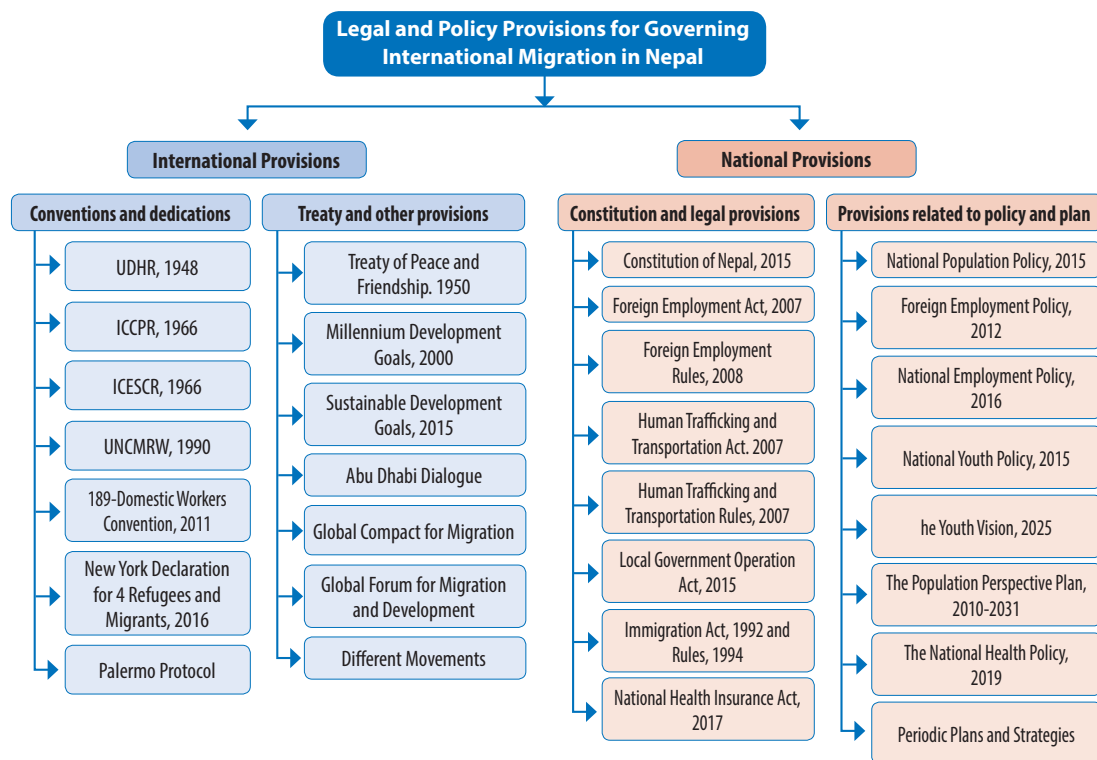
Legal and Policy Provisions for Governing International Migration in Nepal

International Provisions

Conventions and dedications

UDHR, 1948

ICCPR, 1966

ICESCR, 1966

UNCMRW, 1990

189-Domestic Workers Convention, 2011

New York Declaration for 4 Refugees and Migrants, 2016

Palermo Protocol

Treaty and other provisions

Treaty of Peace and Friendship. 1950

Millennium Development Goals, 2000

Sustainable Development Goals, 2015

Abu Dhabi Dialogue

Global Compact for Migration

Global Forum for Migration and Development

Different Movements

National Provisions

Constitution and legal provisions

Constitution of Nepal, 2015

Foreign Employment Act, 2007

Foreign Employment Rules, 2008

Human Trafficking and Transportation Act. 2007

Human Trafficking and Transportation Rules, 2007

Local Government Operation Act, 2015

Immigration Act, 1992 and Rules, 1994

National Health Insurance Act, 2017

Provisions related to policy and plan

National Population Policy, 2015

Foreign Employment Policy, 2012

National Employment Policy, 2016

National Youth Policy, 2015

he Youth Vision, 2025

The Population Perspective Plan, 2010-2031

The National Health Policy, 2019

Periodic Plans and Strategies